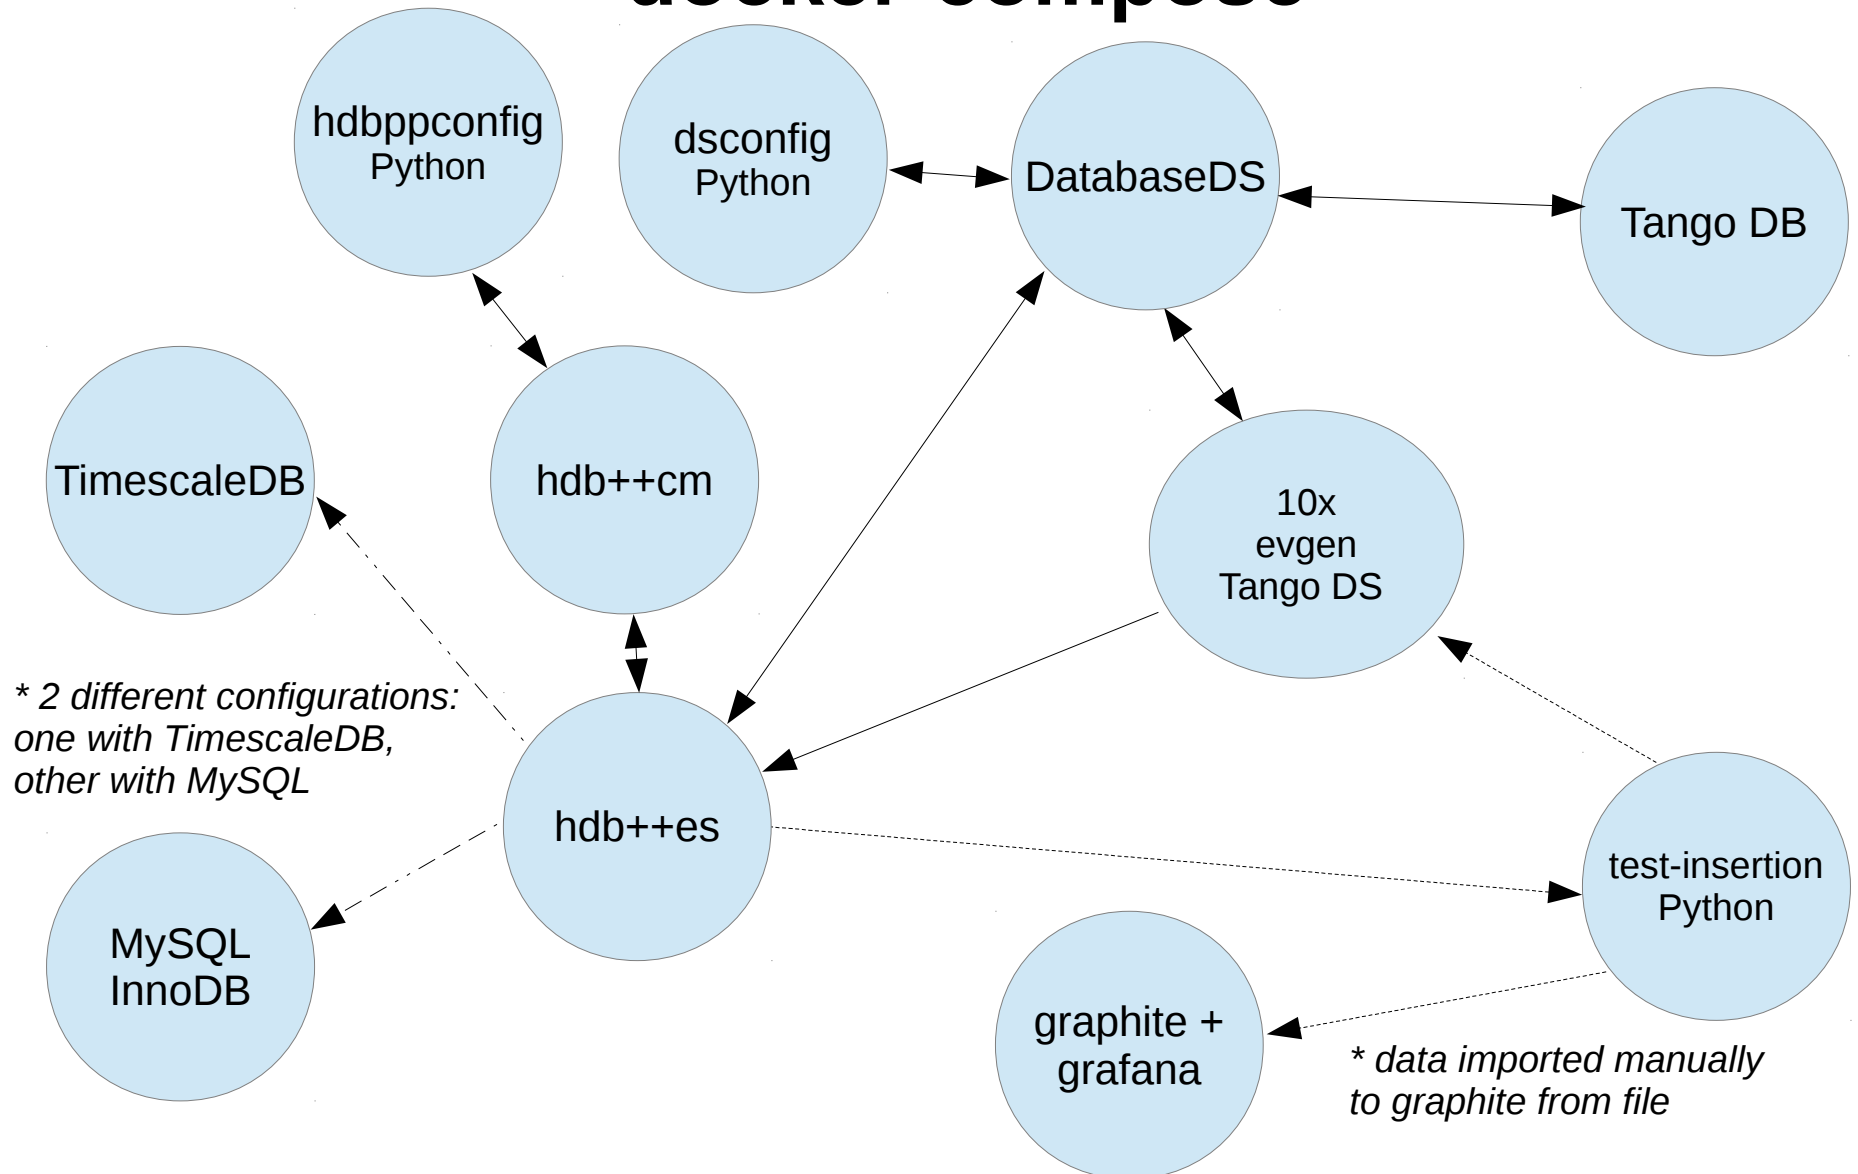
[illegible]

hdbppconfig
Python

dsconfig
Python

DatabaseDS

Tango DB

TimescaleDB

hdb++cm

10x
evgen
Tango DS

* 2 different configurations: one with TimescaleDB, other with MySQL

hdb++es

test-insertion
Python

MySQL
InnoDB

graphite +
grafana

* data imported manually to graphite from file